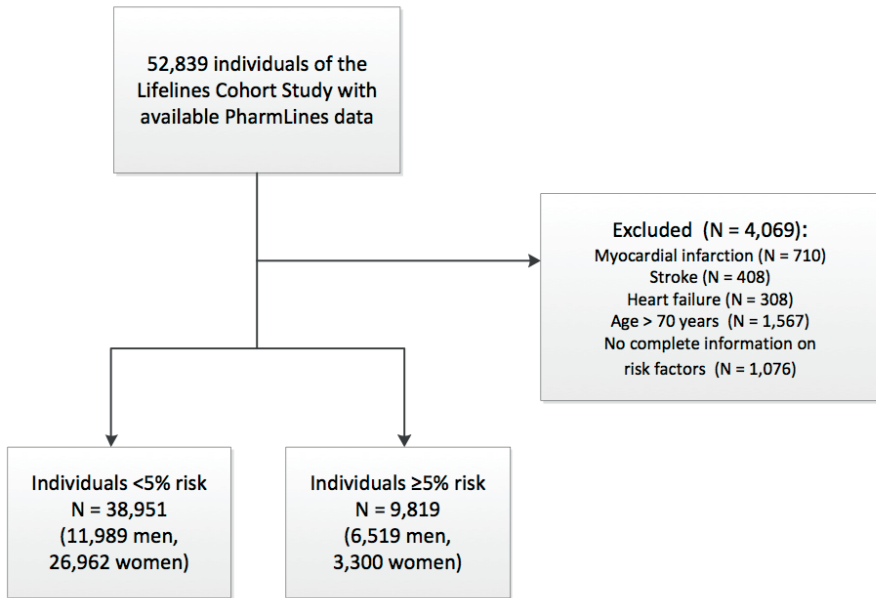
52,839 individuals of the Lifelines Cohort Study with available PharmLines data

Excluded (N = 4,069):
Myocardial infarction (N = 710)
Stroke (N = 408)
Heart failure (N = 308)
Age > 70 years (N = 1,567)
No complete information on risk factors (N = 1,076)

Individuals <5% risk
N = 38,951
(11,989 men,
26,962 women)

Individuals ≥5% risk
N = 9,819
(6,519 men,
3,300 women)